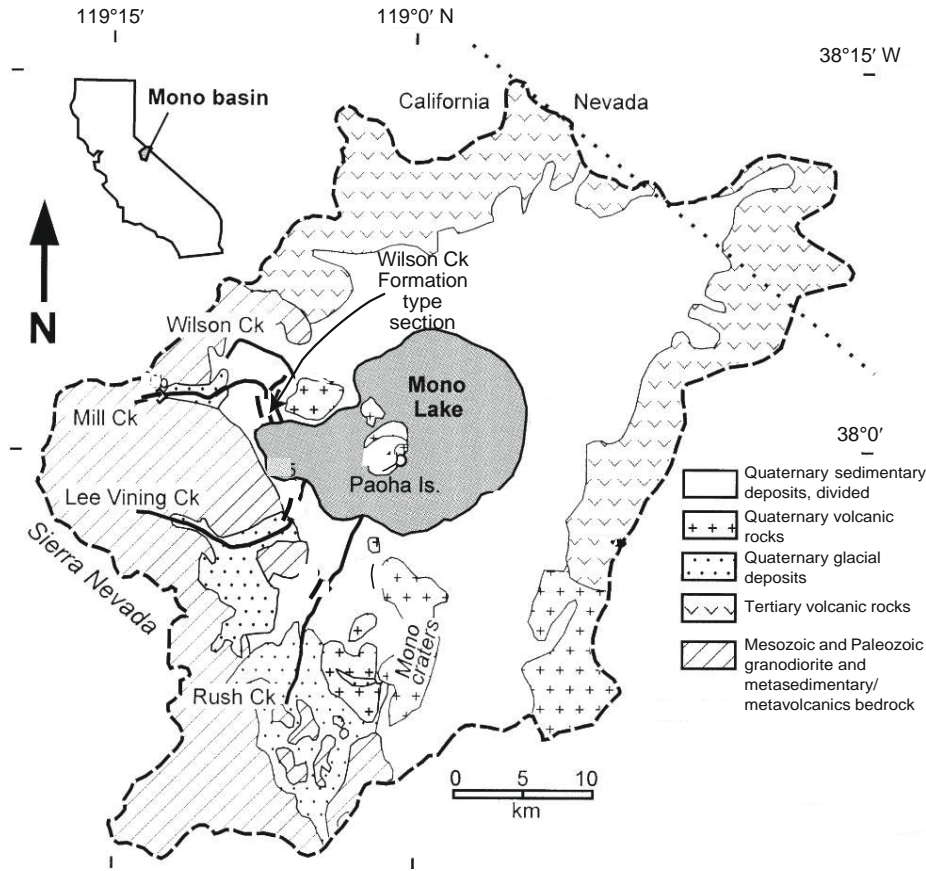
119°15′

119°0′ N

38°15′ W

Mono basin

California

Nevada

N

Wilson Ck Formation type section

Wilson Ck

Mill Ck

Mono Lake

38°0′

Paoha Is.

Lee Vining Ck

Sierra Nevada

Mono craters

Rush Ck

Quaternary sedimentary deposits, divided

Quaternary volcanic rocks

Quaternary glacial deposits

Tertiary volcanic rocks

Mesozoic and Paleozoic granodiorite and metasedimentary/ metavolcanics bedrock

0 5 10

km